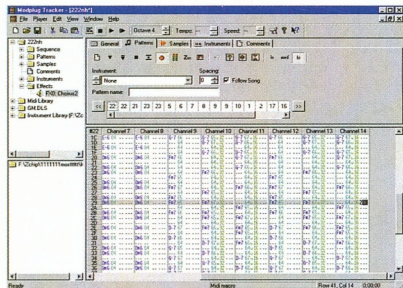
Modplug Tracker - [222nh*]
File Player Edit View Window Help
Octave 4 Tempo: Speed:
General Patterns Samples Instruments Comments
222nh
Sequence
Patterns
Samples
Comments
Instruments
Effects
FX0: Chorus2
Midi Library
GM.DLS
Instrument Library (F:\Z
Instrument
None
Spacing
0
Follow Song
Pattern name:
<< 22 22 21 23 23 5 6 7 8 9 10 1 2 17 16 >>
F:\Zphip\11111111\modfilt
#22 Channel 7 Channel 8 Channel 9 Channel 10 Channel 11 Channel 12 Channel 13 Channel 14
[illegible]
Ready
Midi macros
Row 41, Col 14 0:00:00